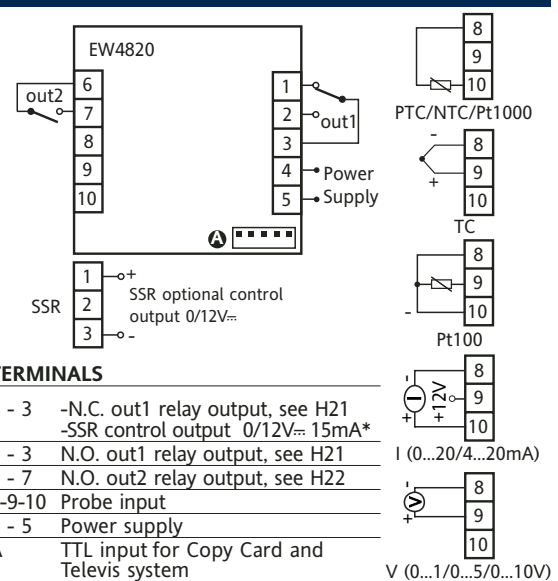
EW4820

out2 6 7 8 9 10

1 2 3 4 5

out1

Power Supply

A

SSR 1 2 3

+

-

SSR optional control output 0/12V⎓

8 9 10

PTC/NTC/Pt1000

-

+

8 9 10

TC

8 9 10

-

Pt100

8 9 10

-

+

12V

I (0...20/4...20mA)

8 9 10

-

+

V

V (0...1/0...5/0...10V)

ERMINALS

| - 3 | -N.C. out1 relay output, see H21 -SSR control output 0/12V⎓ 15mA* |
|---|---|
| - 3 | N.O. out1 relay output, see H21 |
| - 7 | N.O. out2 relay output, see H22 |
| -9-10 | Probe input |
| - 5 | Power supply |
| A | TTL input for Copy Card and Televis system |